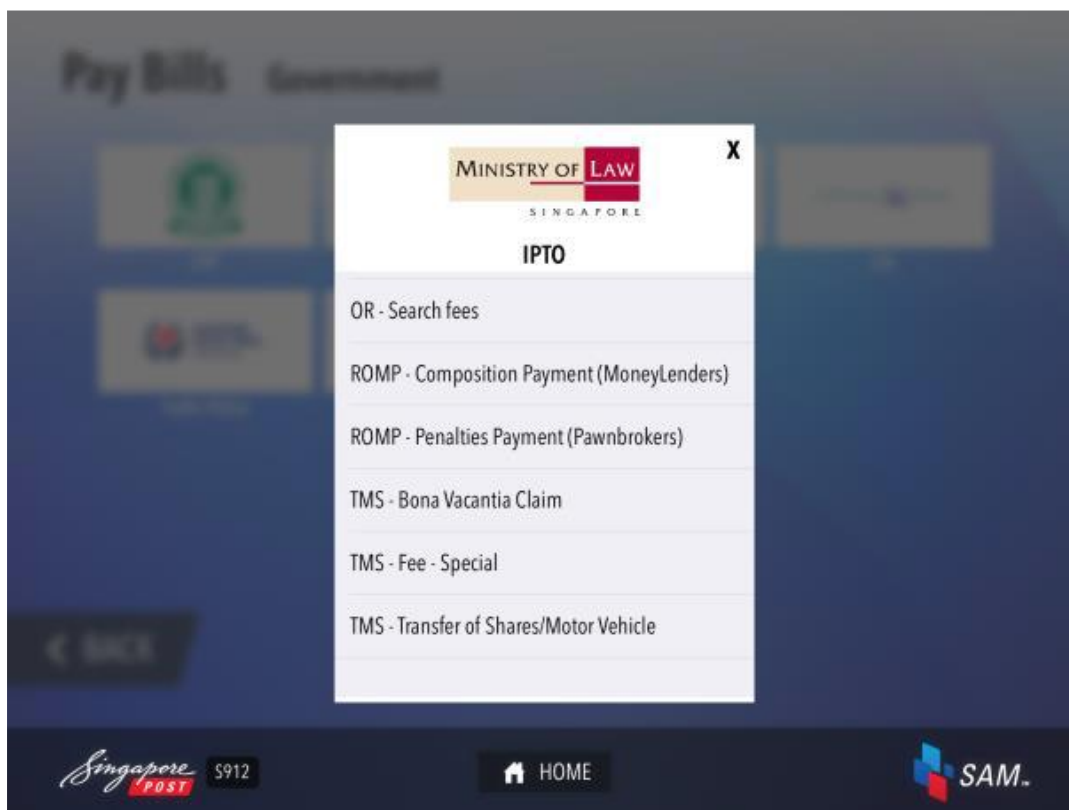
Pay Bills Government

MINISTRY OF LAW
SINGAPORE

X

IPTO

OR - Search fees

ROMP - Composition Payment (MoneyLenders)

ROMP - Penalties Payment (Pawnbrokers)

TMS - Bona Vacantia Claim

TMS - Fee - Special

TMS - Transfer of Shares/Motor Vehicle

< BACK

Singapore POST S912

HOME

SAM.